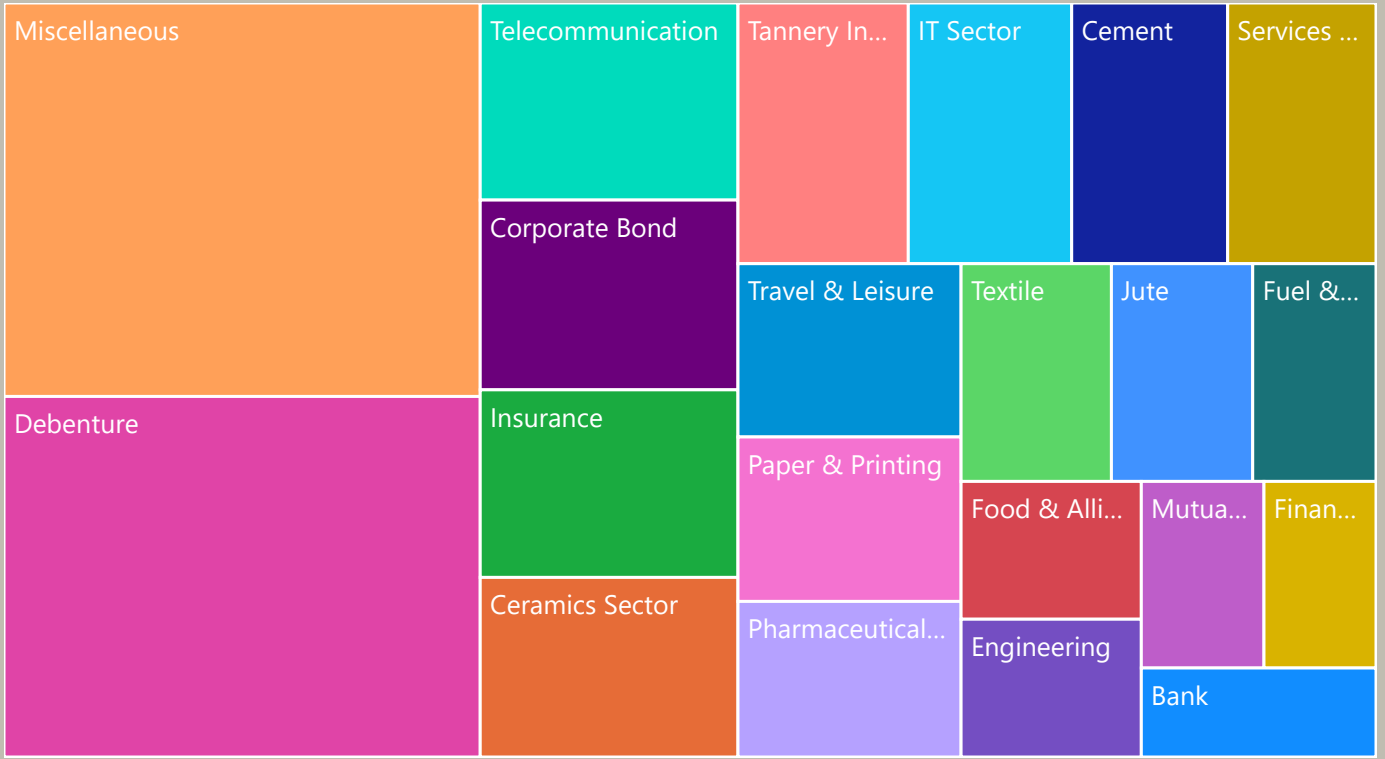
Miscellaneous
Debenture
Telecommunication
Corporate Bond
Insurance
Ceramics Sector
Tannery In...
IT Sector
Cement
Services ...
Travel & Leisure
Textile
Jute
Fuel &...
Paper & Printing
Food & Alli...
Mutua...
Finan...
Pharmaceutical...
Engineering
Bank